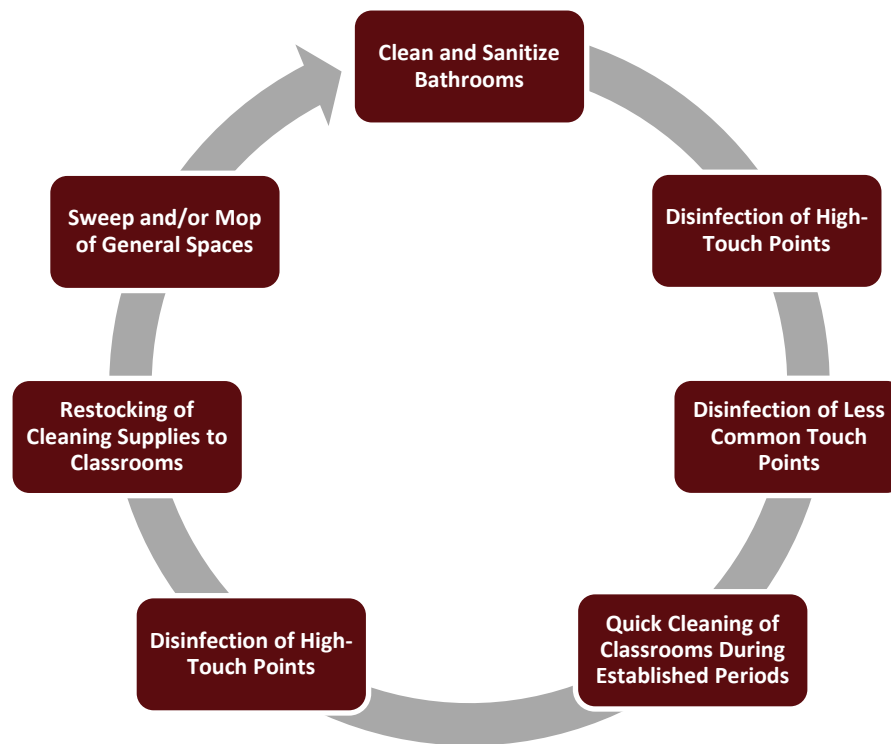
Clean and Sanitize Bathrooms

Disinfection of High-Touch Points

Disinfection of Less Common Touch Points

Quick Cleaning of Classrooms During Established Periods

Disinfection of High-Touch Points

Restocking of Cleaning Supplies to Classrooms

Sweep and/or Mop of General Spaces